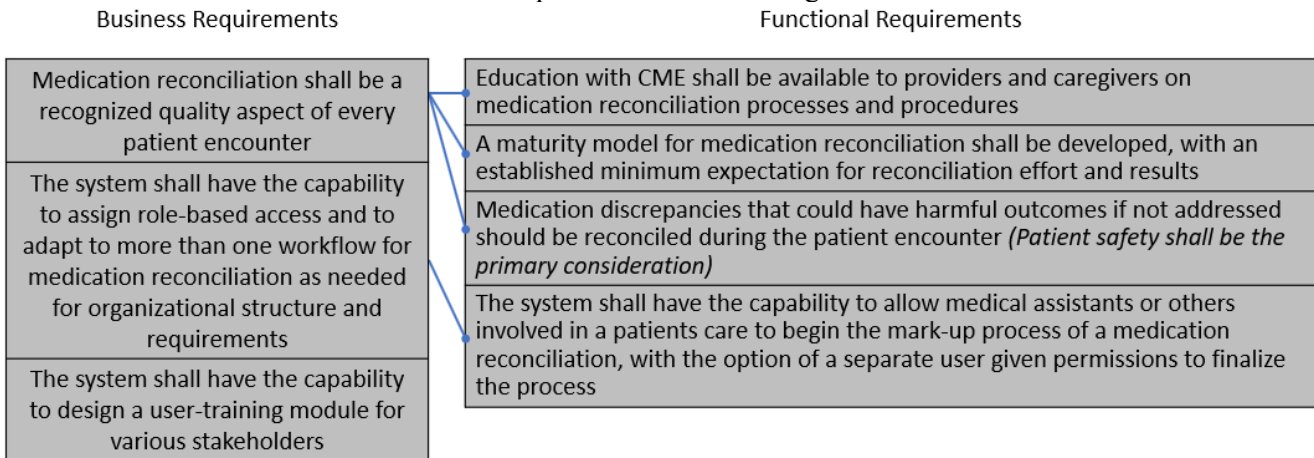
Business Requirements

Functional Requirements

Medication reconciliation shall be a recognized quality aspect of every patient encounter

The system shall have the capability to assign role-based access and to adapt to more than one workflow for medication reconciliation as needed for organizational structure and requirements

The system shall have the capability to design a user-training module for various stakeholders

Education with CME shall be available to providers and caregivers on medication reconciliation processes and procedures

A maturity model for medication reconciliation shall be developed, with an established minimum expectation for reconciliation effort and results

Medication discrepancies that could have harmful outcomes if not addressed should be reconciled during the patient encounter *(Patient safety shall be the primary consideration)*

The system shall have the capability to allow medical assistants or others involved in a patients care to begin the mark-up process of a medication reconciliation, with the option of a separate user given permissions to finalize the process